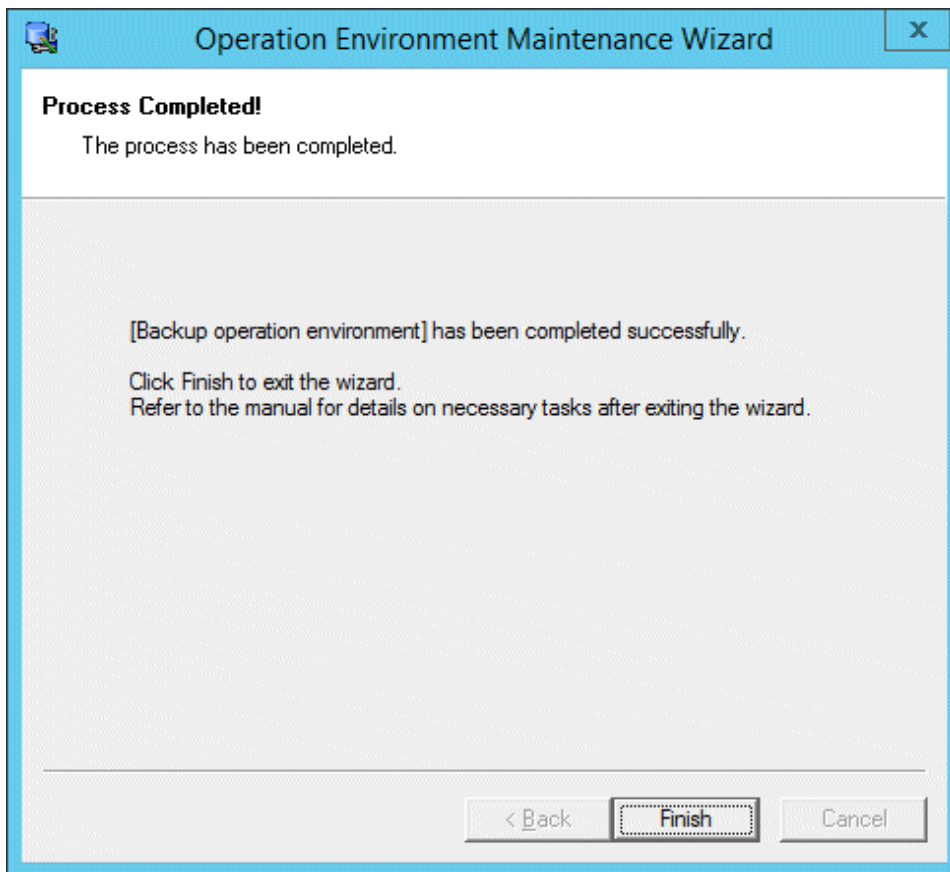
Operation Environment Maintenance Wizard

x

Process Completed!

The process has been completed.

[Backup operation environment] has been completed successfully.

Click Finish to exit the wizard.
Refer to the manual for details on necessary tasks after exiting the wizard.

< Back

Finish

Cancel